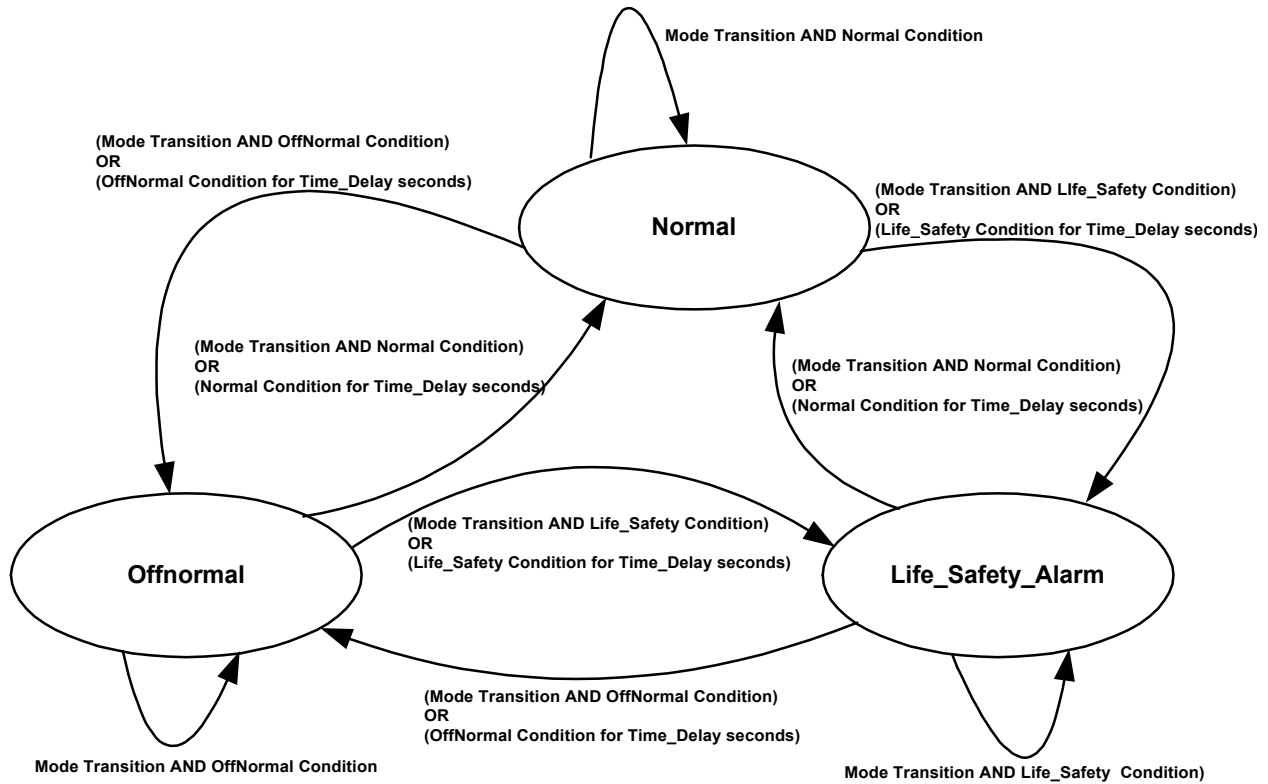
Mode Transition AND Normal Condition

(Mode Transition AND OffNormal Condition)
OR
(OffNormal Condition for Time_Delay seconds)

Normal

(Mode Transition AND LIfe_Safety Condition)
OR
(Life_Safety Condition for Time_Delay seconds)

(Mode Transition AND Normal Condition)
OR
(Normal Condition for Time_Delay seconds)

(Mode Transition AND Normal Condition)
OR
(Normal Condition for Time_Delay seconds)

(Mode Transition AND Life_Safety Condition)
OR
(Life_Safety Condition for Time_Delay seconds)

Offnormal

Life_Safety_Alarm

(Mode Transition AND OffNormal Condition)
OR
(OffNormal Condition for Time_Delay seconds)

Mode Transition AND OffNormal Condition

Mode Transition AND Life_Safety Condition)